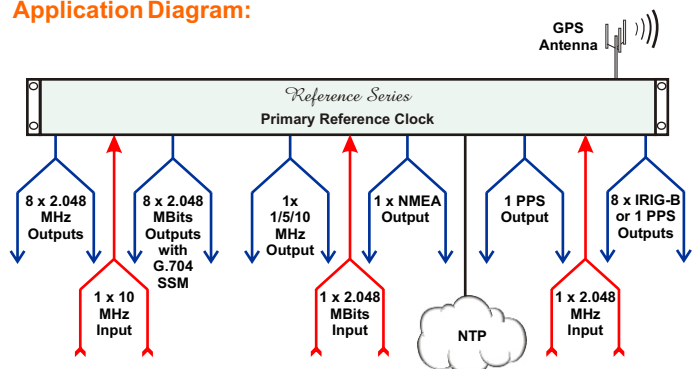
Application Diagram:

GPS Antenna

Reference Series
Primary Reference Clock

8 x 2.048 MHz Outputs

1 x 10 MHz Input

8 x 2.048 MBits Outputs with G.704 SSM

1x 1/5/10 MHz Output

1 x 2.048 MBits Input

1 x NMEA Output

NTP

1 PPS Output

1 x 2.048 MHz Input

8 x IRIG-B or 1 PPS Outputs